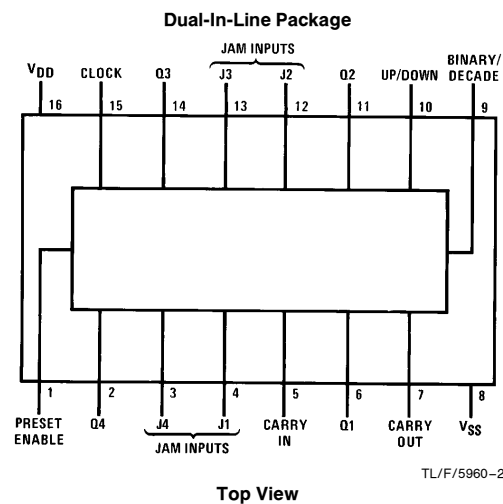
Dual-In-Line Package

JAM INPUTS

$V_{DD}$ CLOCK Q3 J3 J2 Q2 UP/DOWN BINARY/DECADE

16 15 14 13 12 11 10 9

1 2 3 4 5 6 7 8

PRESET ENABLE Q4 J4 J1 CARRY IN Q1 CARRY OUT $V_{SS}$

JAM INPUTS

TL/F/5960–2

Top View